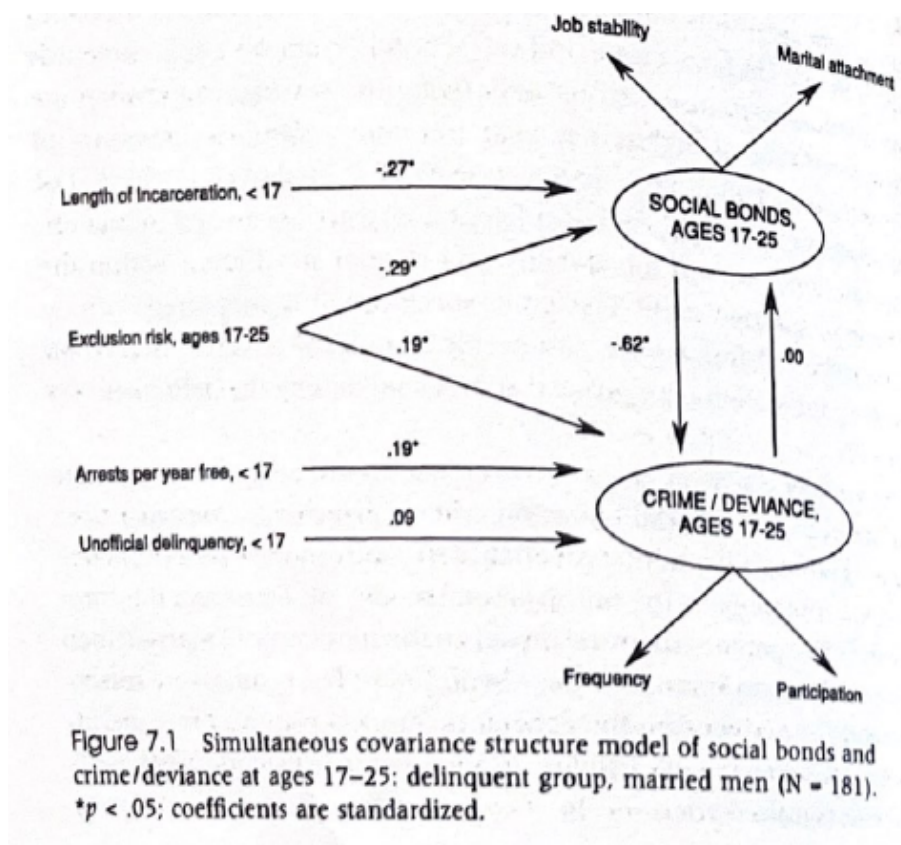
Job stability

Marital attachment

Length of Incarceration, < 17

-.27*

SOCIAL BONDS, AGES 17-25

-.29*

Exclusion risk, ages 17-25

.19*

-.62*

.00

Arrests per year free, < 17

.19*

CRIME / DEVIANCE, AGES 17-25

.09

Unofficial delinquency, < 17

Frequency

Participation

Figure 7.1 Simultaneous covariance structure model of social bonds and crime/deviance at ages 17–25: delinquent group, married men (N = 181). *$p$ < .05; coefficients are standardized.